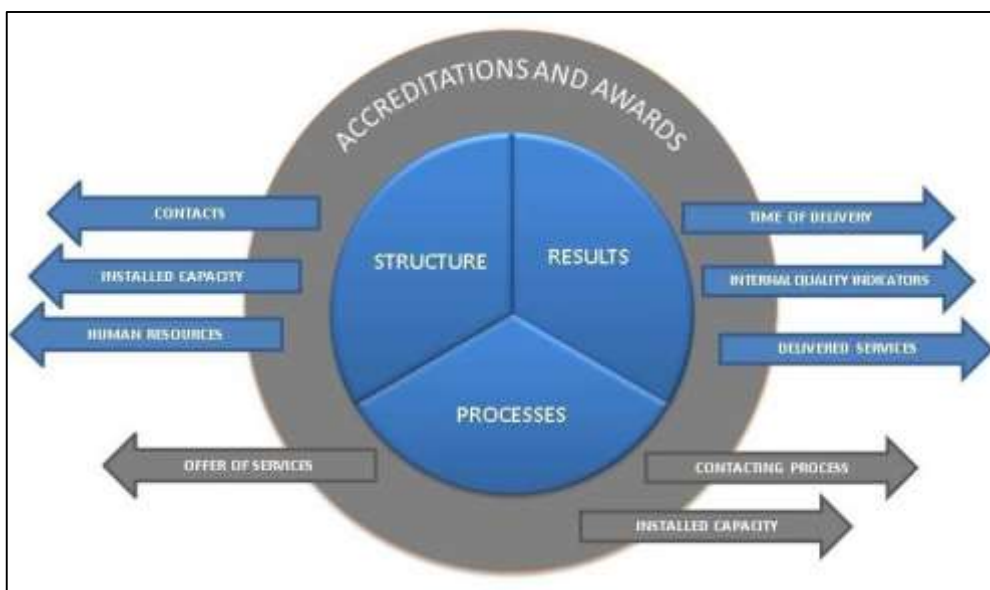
ACCREDITATIONS AND AWARDS

CONTACTS

INSTALLED CAPACITY

HUMAN RESOURCES

STRUCTURE

RESULTS

PROCESSES

TIME OF DELIVERY

INTERNAL QUALITY INDICATORS

DELIVERED SERVICES

OFFER OF SERVICES

CONTACTING PROCESS

INSTALLED CAPACITY